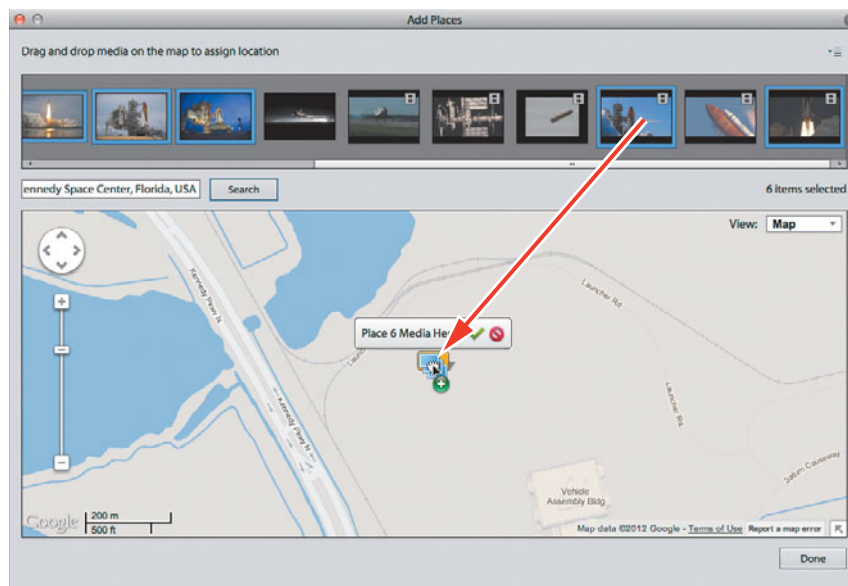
Add Places

Drag and drop media on the map to assign location

ennedy Space Center, Florida, USA

Search

6 items selected

View: Map

Kennedy Pkwy N

Launcher Rd

Place 6 Media He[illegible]

Launcher Rd

Kennedy Pkwy N

Saturn Causeway

Vehicle Assembly Bldg

Google

200 m

500 ft

Map data ©2012 Google - Terms of Use Report a map error

Done